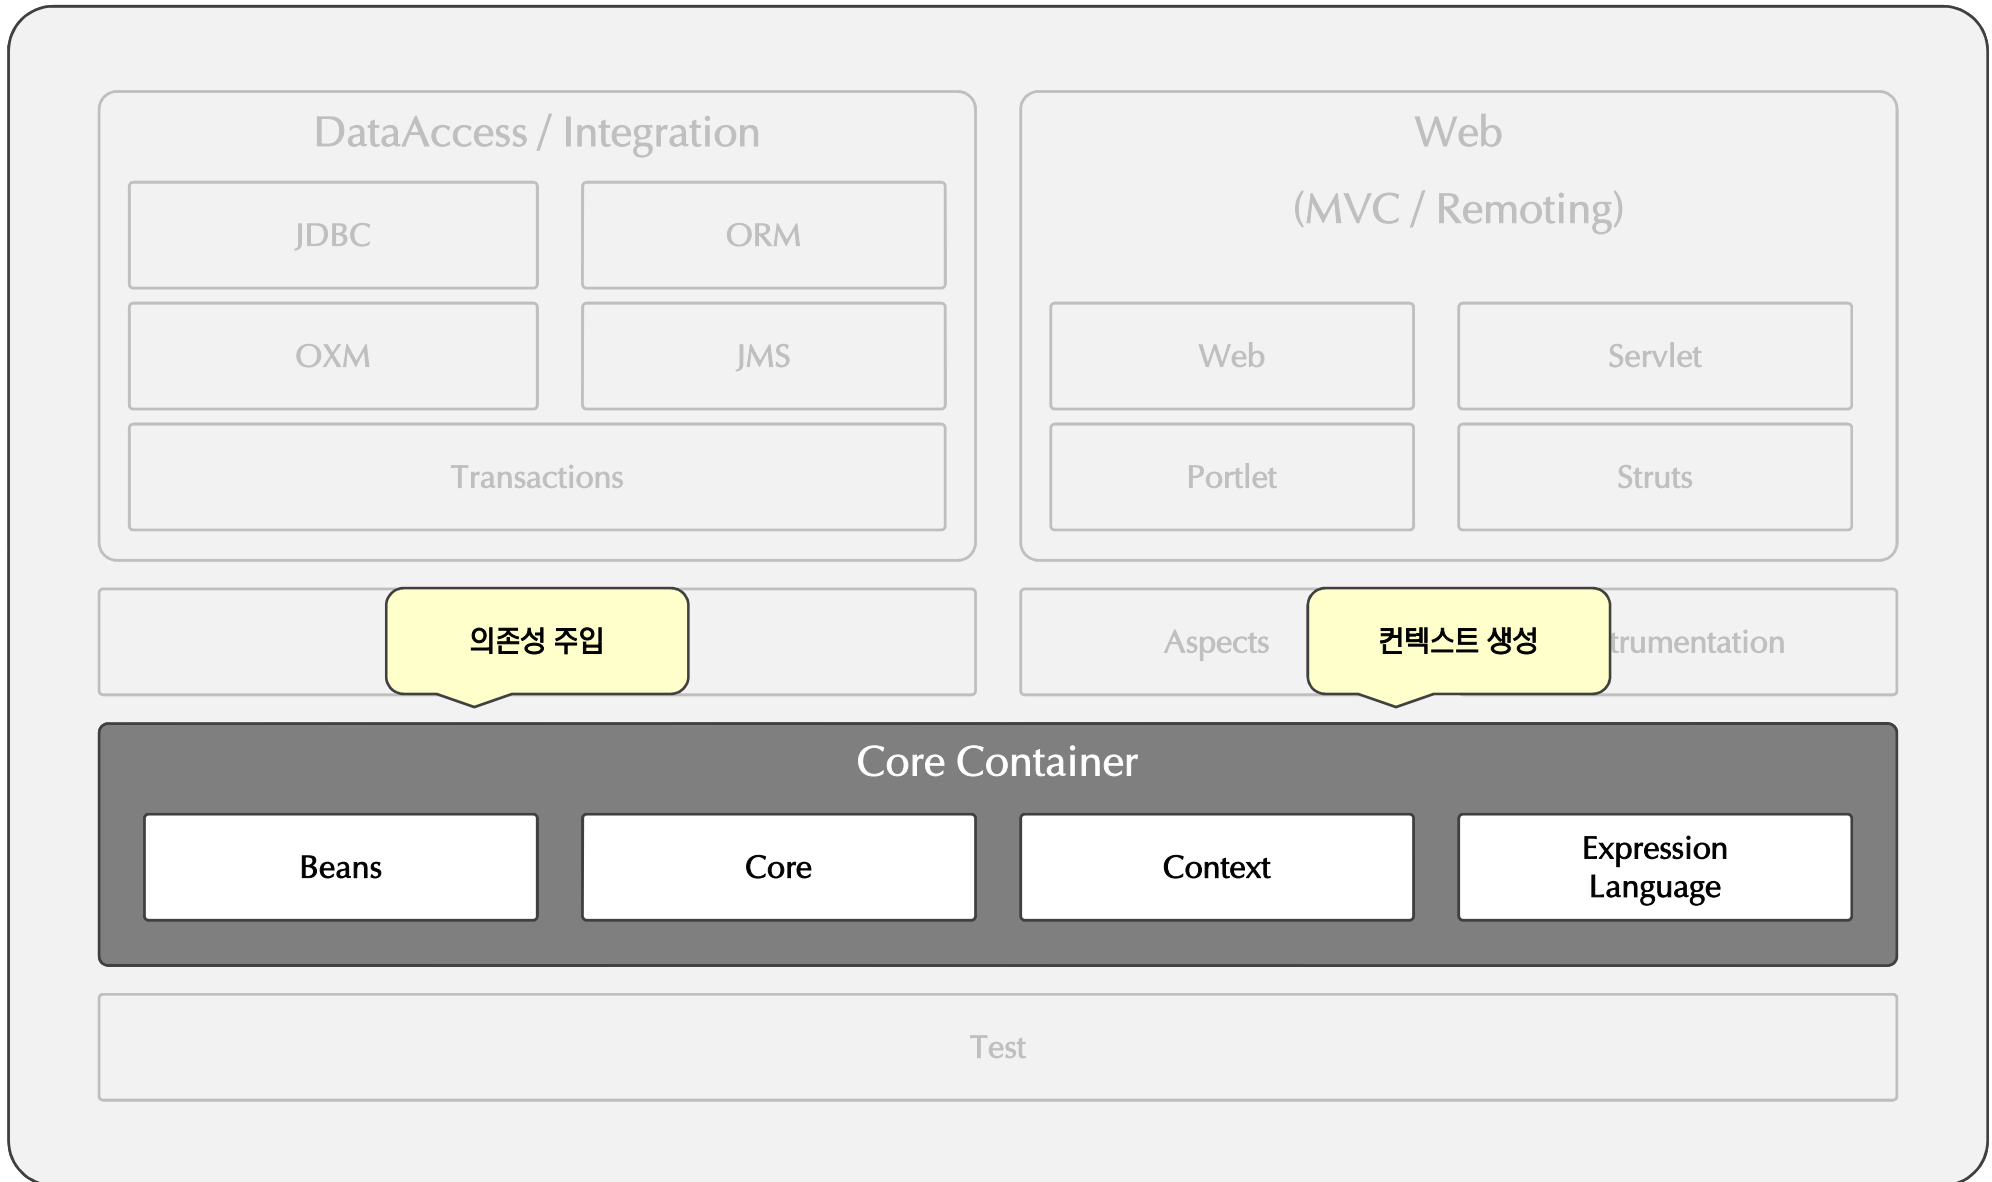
DataAccess / Integration

JDBC

ORM

OXM

JMS

Transactions

Web

(MVC / Remoting)

Web

Servlet

Portlet

Struts

의존성 주입

Aspects

컨텍스트 생성

trumentation

Core Container

Beans

Core

Context

Expression Language

Test